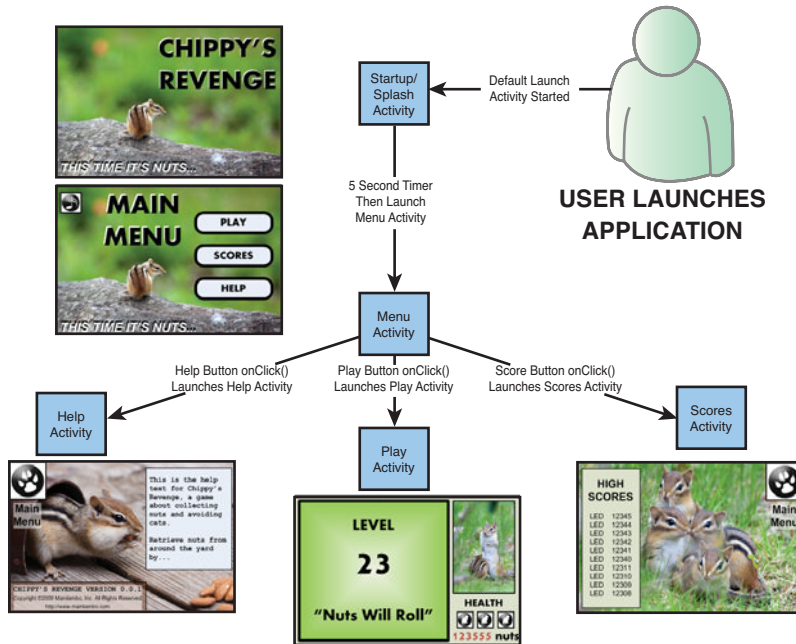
CHIPPY'S REVENGE

THIS TIME IT'S NUTS...

MAIN MENU

PLAY

SCORES

HELP

THIS TIME IT'S NUTS...

Startup/ Splash Activity

Default Launch Activity Started

5 Second Timer Then Launch Menu Activity

USER LAUNCHES APPLICATION

Menu Activity

Help Button onClick() Launches Help Activity

Play Button onClick() Launches Play Activity

Score Button onClick() Launches Scores Activity

Help Activity

Play Activity

Scores Activity

Main Menu

This is the help text for Chippy's Revenge, a game about collecting nuts and avoiding cats.

Retrieve nuts from around the yard by...

CHIPPY'S REVENGE VERSION 0.0.1
Copyright ©2009 Mamlambo, Inc. All Rights Reserved.
http://www.mamlambo.com

LEVEL

23

"Nuts Will Roll"

HEALTH

123555 nuts

HIGH SCORES

| | |
|---|---|
| LED | 12345 |
| LED | 12344 |
| LED | 12343 |
| LED | 12342 |
| LED | 12341 |
| LED | 12340 |
| LED | 12311 |
| LED | 12310 |
| LED | 12309 |
| LED | 12308 |

Main Menu